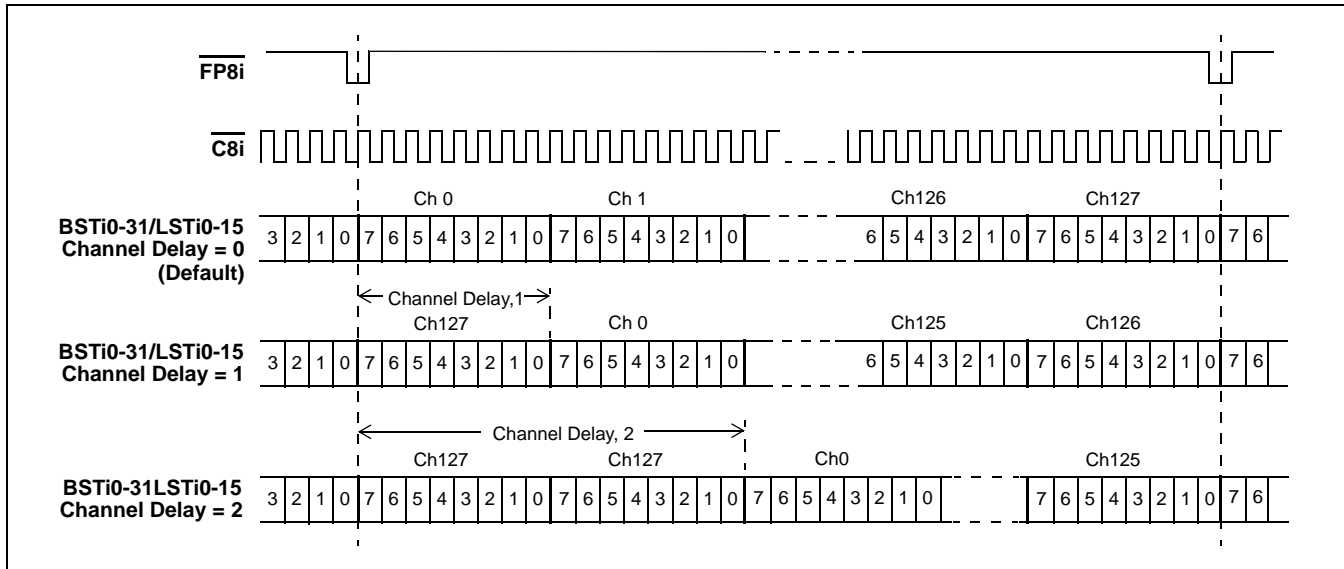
$\overline{\text{FP8i}}$

$\overline{\text{C8i}}$

Ch 0 Ch 1 Ch126 Ch127

BSTi0-31/LSTi0-15 Channel Delay = 0 (Default)

3 2 1 0 7 6 5 4 3 2 1 0 7 6 5 4 3 2 1 0 6 5 4 3 2 1 0 7 6 5 4 3 2 1 0 7 6

Channel Delay,1

Ch127 Ch 0 Ch125 Ch126

BSTi0-31/LSTi0-15 Channel Delay = 1

3 2 1 0 7 6 5 4 3 2 1 0 7 6 5 4 3 2 1 0 6 5 4 3 2 1 0 7 6 5 4 3 2 1 0 7 6

Channel Delay, 2

Ch127 Ch127 Ch0 Ch125

BSTi0-31LSTi0-15 Channel Delay = 2

3 2 1 0 7 6 5 4 3 2 1 0 7 6 5 4 3 2 1 0 7 6 5 4 3 2 1 0 7 6 5 4 3 2 1 0 7 6